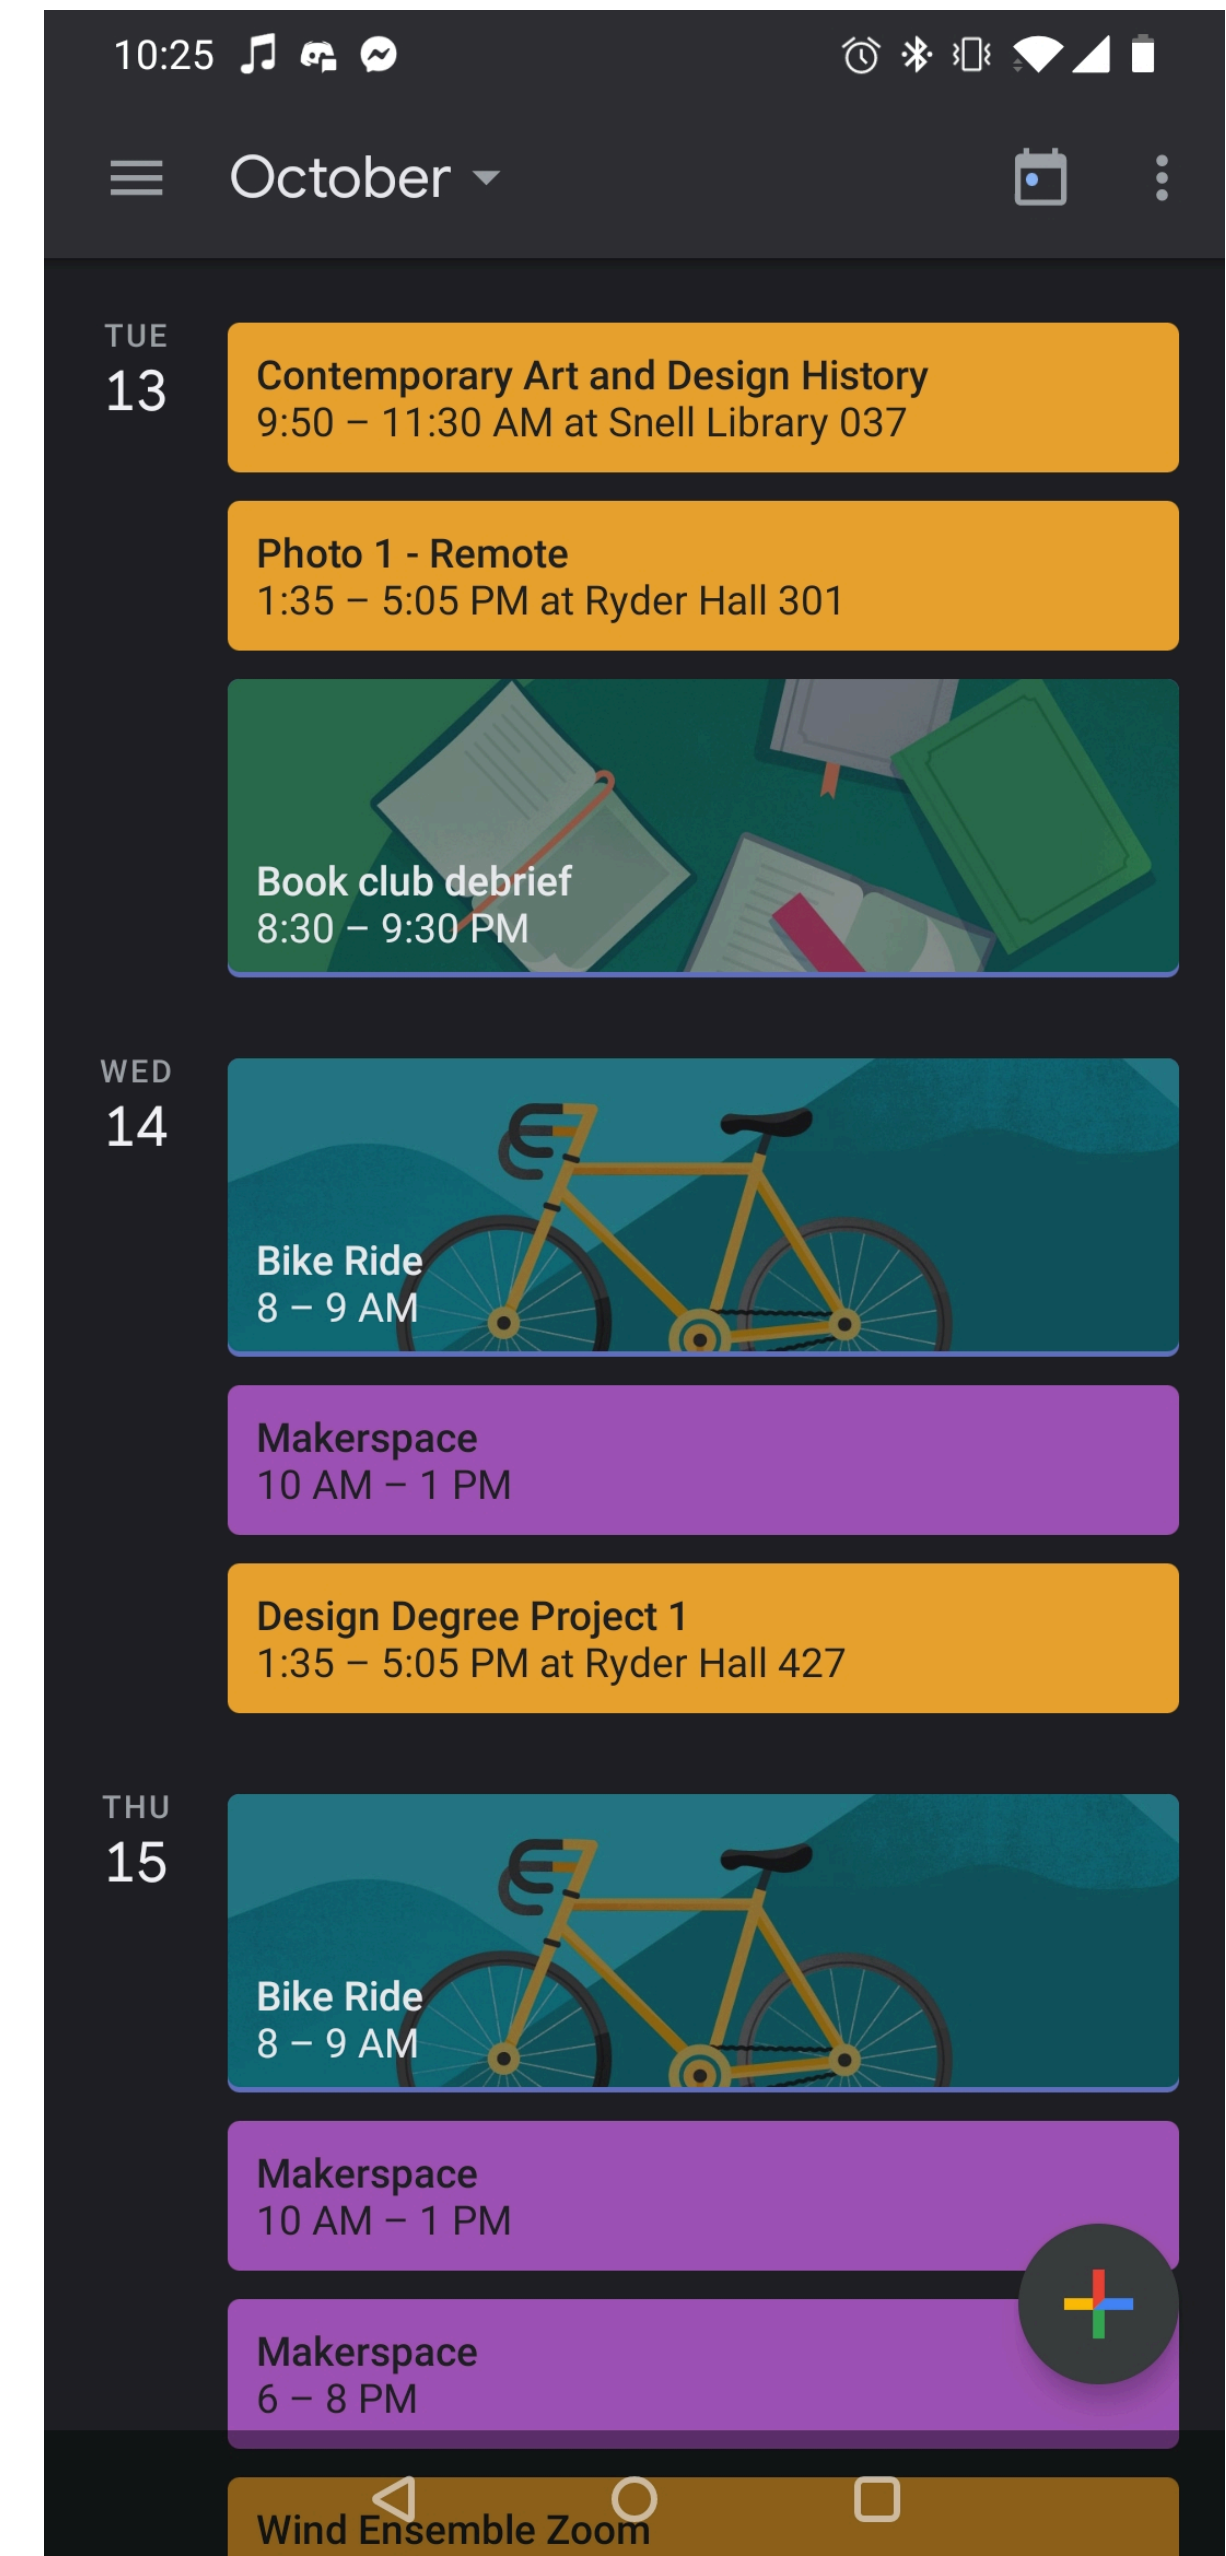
10:25

October

TUE
13

Contemporary Art and Design History
9:50 – 11:30 AM at Snell Library 037

Photo 1 - Remote
1:35 – 5:05 PM at Ryder Hall 301

Book club debrief
8:30 – 9:30 PM

WED
14

Bike Ride
8 – 9 AM

Makerspace
10 AM – 1 PM

Design Degree Project 1
1:35 – 5:05 PM at Ryder Hall 427

THU
15

Bike Ride
8 – 9 AM

Makerspace
10 AM – 1 PM

Makerspace
6 – 8 PM

Wind Ensemble Zoom